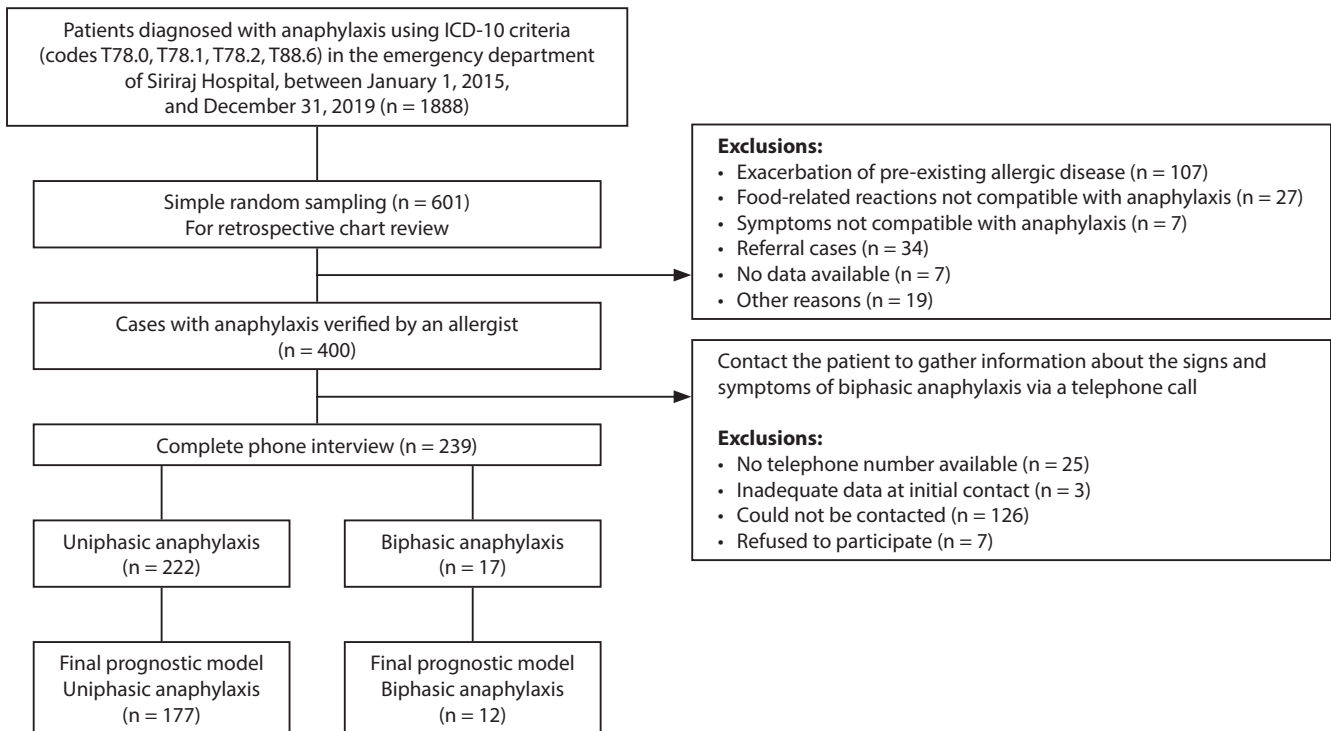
Patients diagnosed with anaphylaxis using ICD-10 criteria (codes T78.0, T78.1, T78.2, T88.6) in the emergency department of Siriraj Hospital, between January 1, 2015, and December 31, 2019 (n = 1888)

Simple random sampling (n = 601)
For retrospective chart review

**Exclusions:**
• Exacerbation of pre-existing allergic disease (n = 107)
• Food-related reactions not compatible with anaphylaxis (n = 27)
• Symptoms not compatible with anaphylaxis (n = 7)
• Referral cases (n = 34)
• No data available (n = 7)
• Other reasons (n = 19)

Cases with anaphylaxis verified by an allergist (n = 400)

Contact the patient to gather information about the signs and symptoms of biphasic anaphylaxis via a telephone call

**Exclusions:**
• No telephone number available (n = 25)
• Inadequate data at initial contact (n = 3)
• Could not be contacted (n = 126)
• Refused to participate (n = 7)

Complete phone interview (n = 239)

Uniphasic anaphylaxis (n = 222)

Biphasic anaphylaxis (n = 17)

Final prognostic model Uniphasic anaphylaxis (n = 177)

Final prognostic model Biphasic anaphylaxis (n = 12)